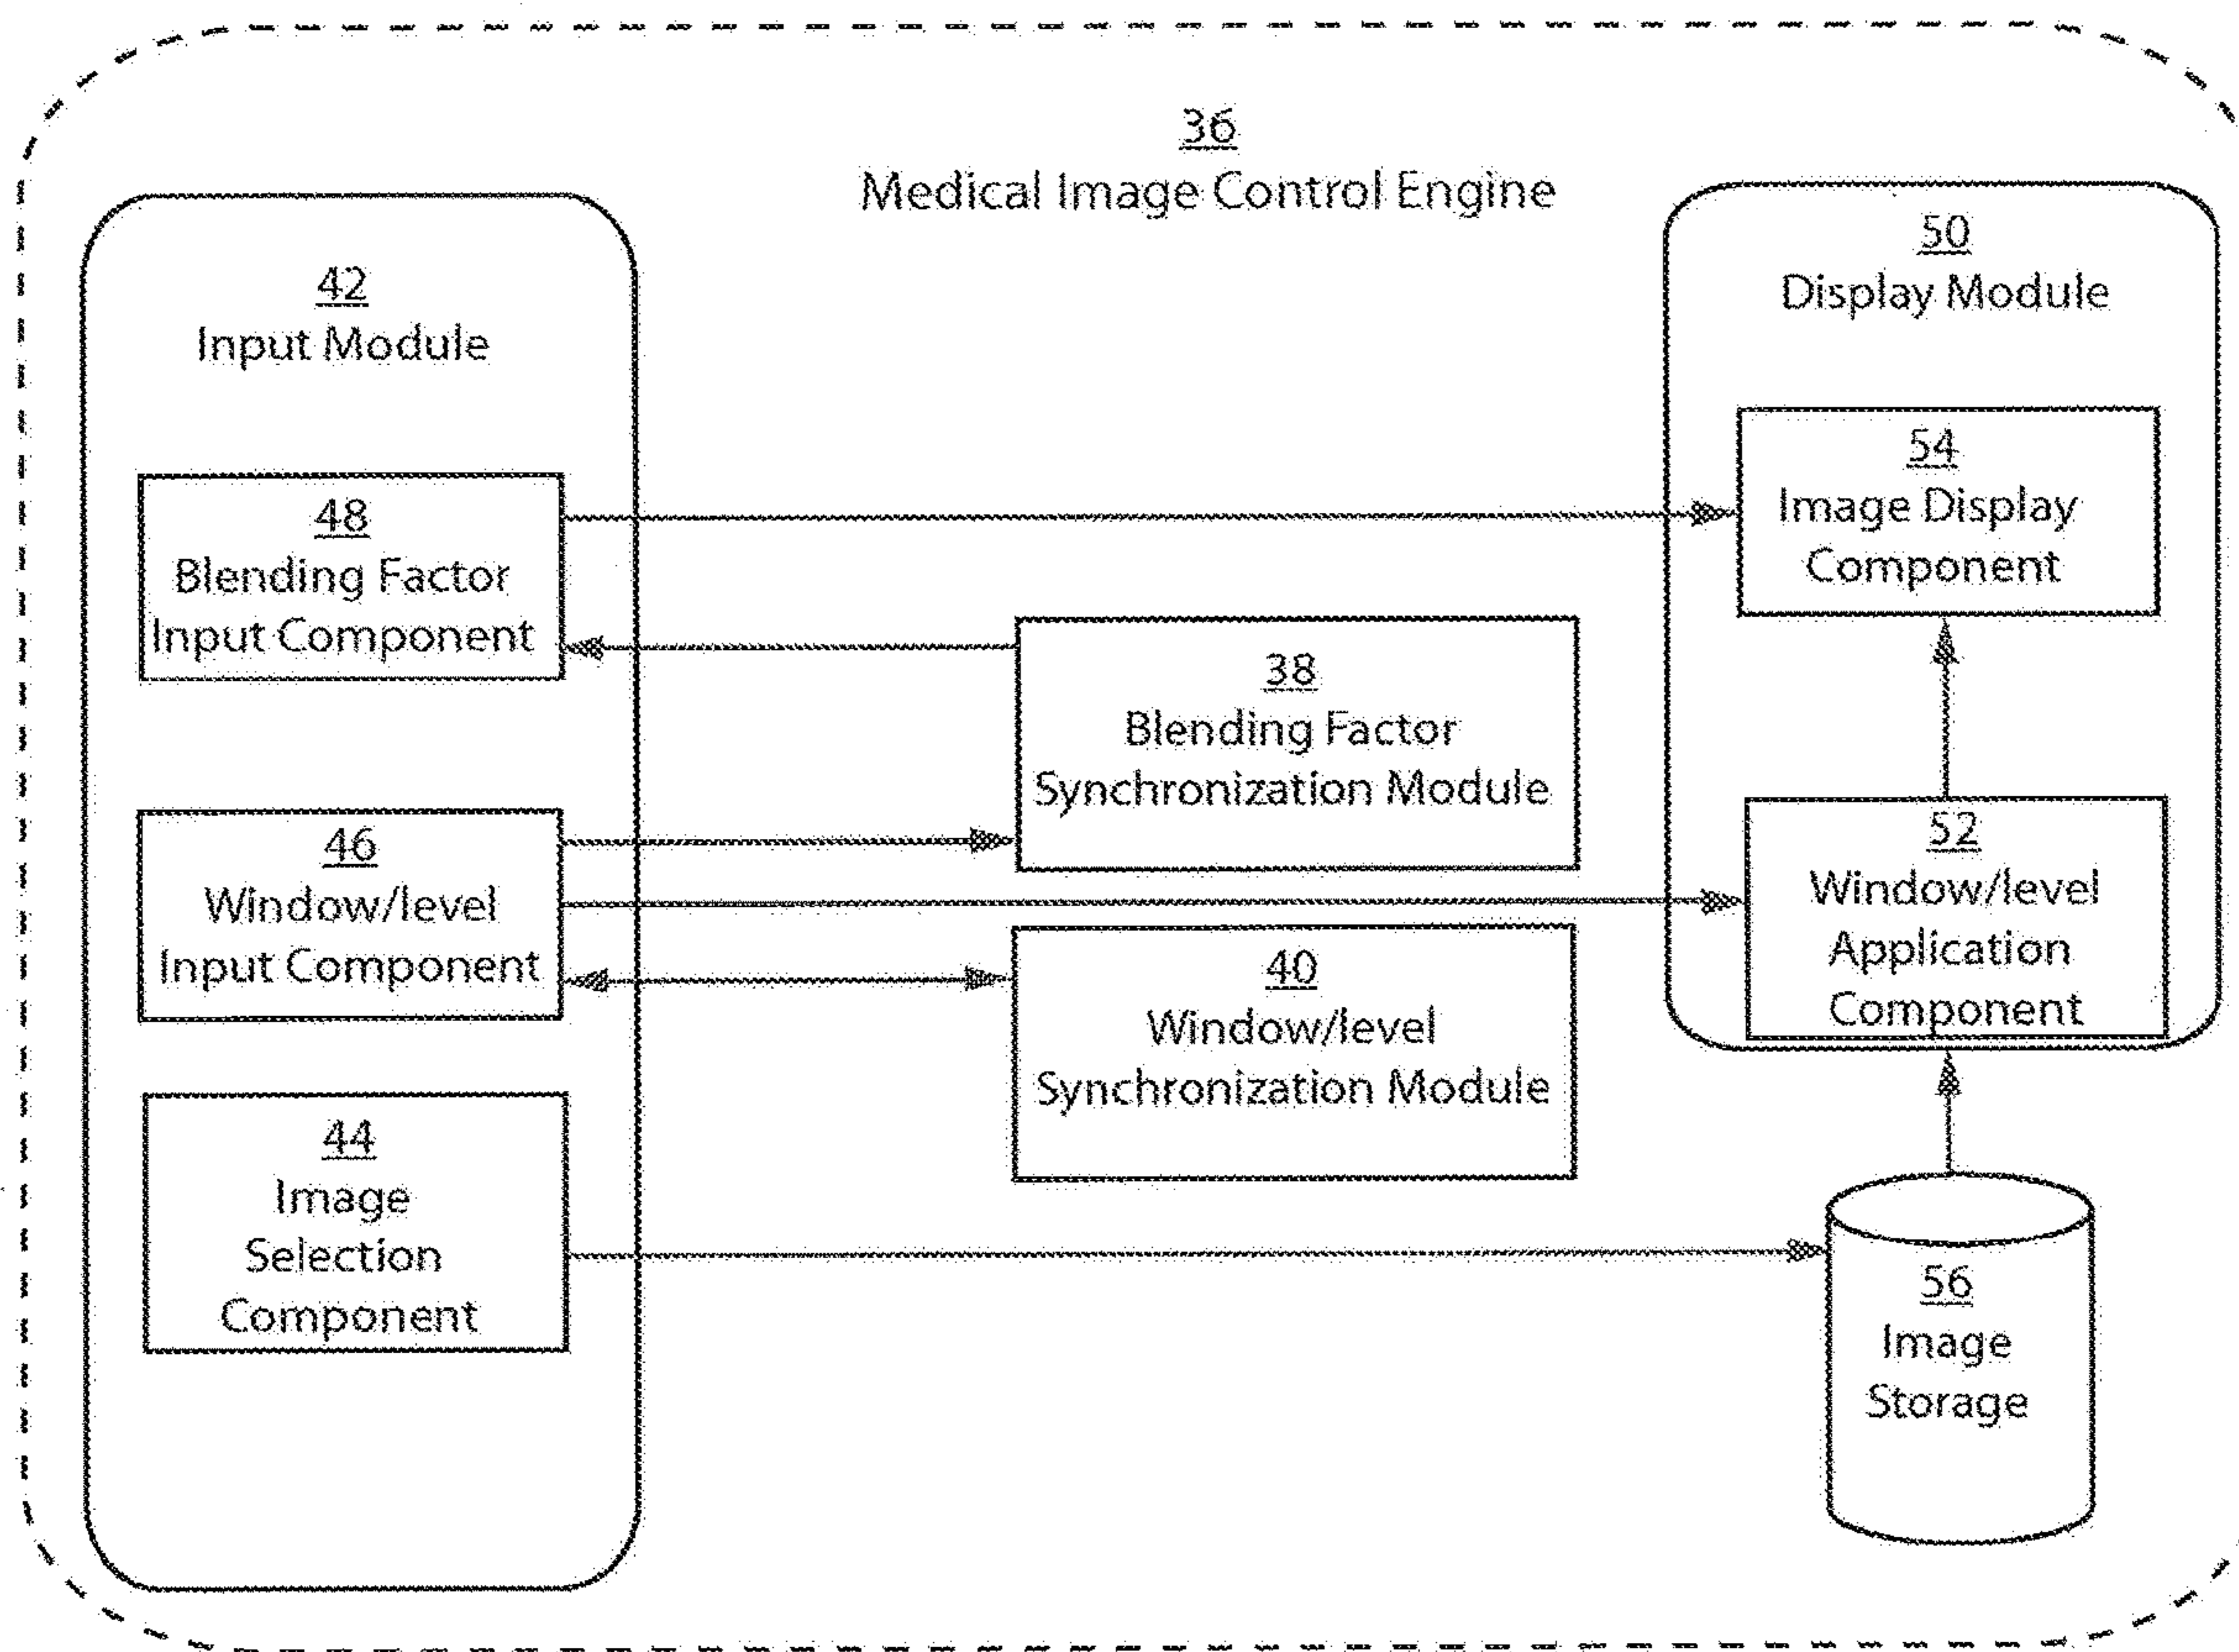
36
Medical Image Control Engine

42
Input Module

48
Blending Factor
Input Component

46
Window/level
Input Component

44
Image
Selection
Component

38
Blending Factor
Synchronization Module

40
Window/level
Synchronization Module

50
Display Module

54
Image Display
Component

52
Window/level
Application
Component

56
Image
Storage